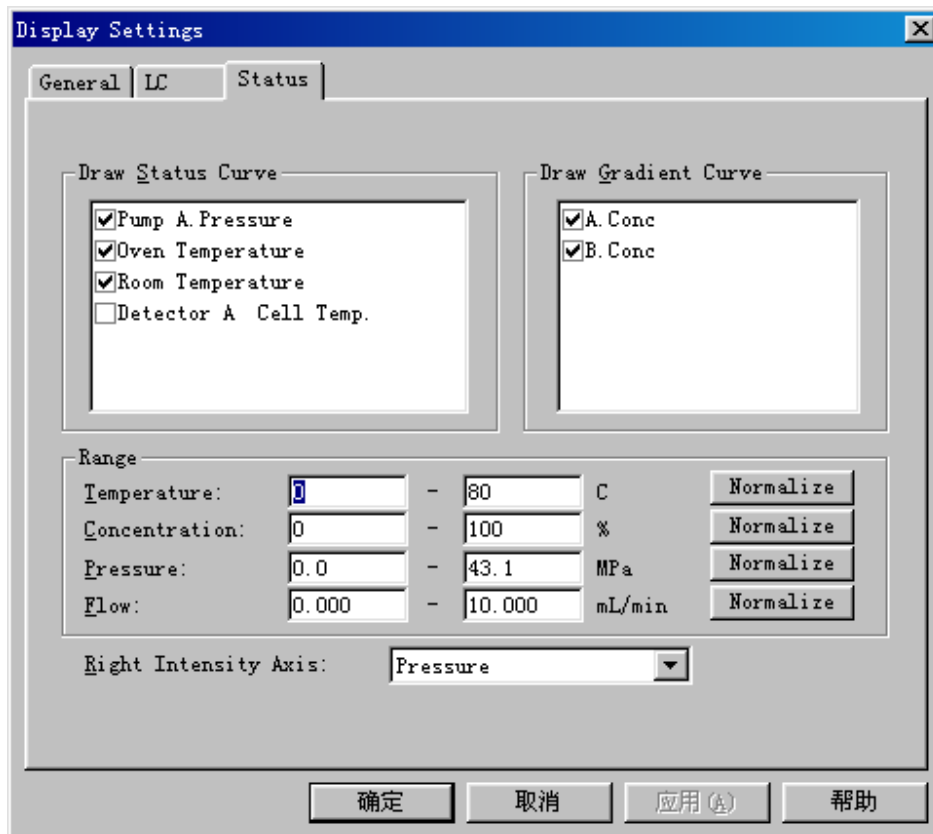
Display Settings

General | LC | Status

Draw Status Curve
☑ Pump A.Pressure
☑ Oven Temperature
☑ Room Temperature
☐ Detector A Cell Temp.

Draw Gradient Curve
☑ A.Conc
☑ B.Conc

Range
| | | | | | |
|---|---|---|---|---|---|
| Temperature: | 0 | - | 80 | C | Normalize |
| Concentration: | 0 | - | 100 | % | Normalize |
| Pressure: | 0.0 | - | 43.1 | MPa | Normalize |
| Flow: | 0.000 | - | 10.000 | mL/min | Normalize |

Right Intensity Axis: Pressure

确定 取消 应用(A) 帮助